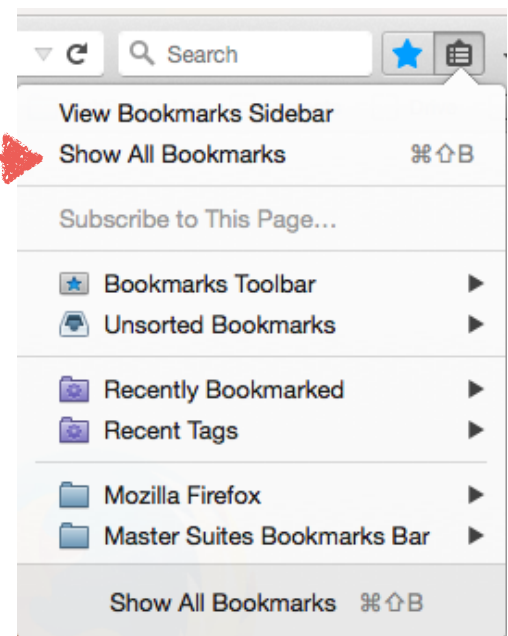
Search

View Bookmarks Sidebar
Show All Bookmarks ⌘⇧B

Subscribe to This Page...

Bookmarks Toolbar
Unsorted Bookmarks

Recently Bookmarked
Recent Tags

Mozilla Firefox
Master Suites Bookmarks Bar

Show All Bookmarks ⌘⇧B